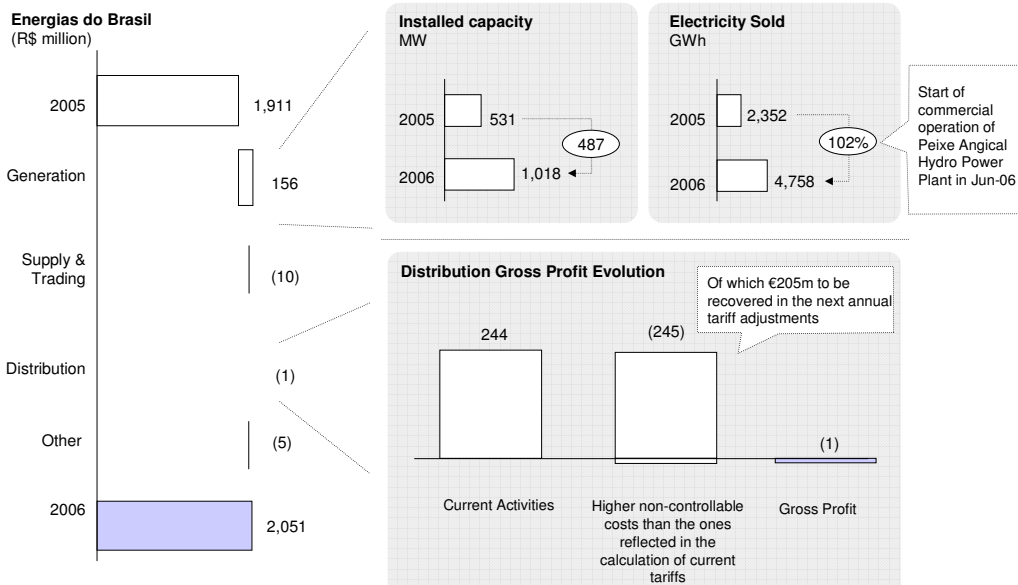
Energias do Brasil
(R$ million)

2005
1,911

Generation
156

Supply & Trading
(10)

Distribution
(1)

Other
(5)

2006
2,051

Installed capacity
MW

2005
531

487

2006
1,018

Electricity Sold
GWh

2005
2,352

102%

2006
4,758

Start of commercial operation of Peixe Angical Hydro Power Plant in Jun-06

Distribution Gross Profit Evolution

Of which €205m to be recovered in the next annual tariff adjustments

244

(245)

(1)

Current Activities

Higher non-controllable costs than the ones reflected in the calculation of current tariffs

Gross Profit